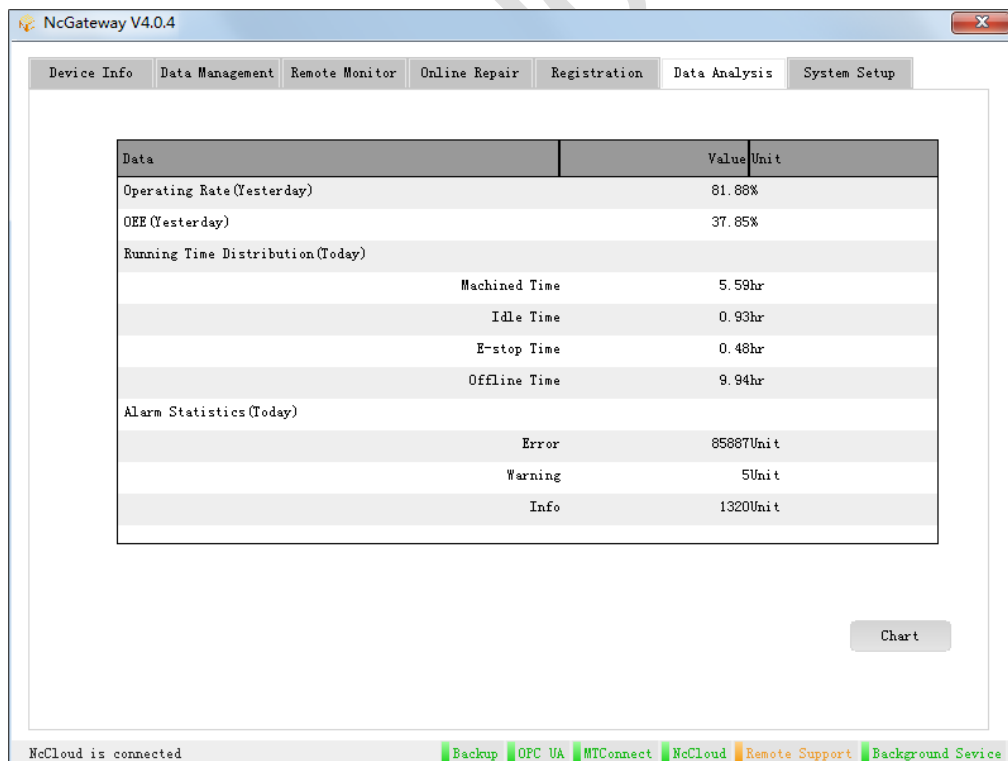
NcGateway V4.0.4

Device Info | Data Management | Remote Monitor | Online Repair | Registration | Data Analysis | System Setup

| Data | Value | Unit |
|---|---|---|
| Operating Rate(Yesterday) | 81.88% | |
| OEE(Yesterday) | 37.85% | |
| Running Time Distribution(Today) | | |
| Machined Time | 5.59hr | |
| Idle Time | 0.93hr | |
| E-stop Time | 0.48hr | |
| Offline Time | 9.94hr | |
| Alarm Statistics(Today) | | |
| Error | 85887Unit | |
| Warning | 5Unit | |
| Info | 1320Unit | |

Chart

NcCloud is connected

Backup OPC UA MTConnect NcCloud Remote Support Background Sevice